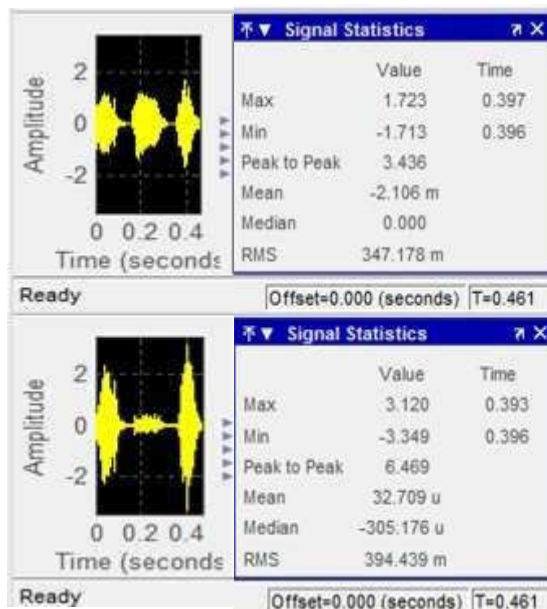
2
0
-2
Amplitude
0 0.2 0.4
Time (seconds

Signal Statistics

| | Value | Time |
|---|---|---|
| Max | 1.723 | 0.397 |
| Min | -1.713 | 0.396 |
| Peak to Peak | 3.436 | |
| Mean | -2.106 m | |
| Median | 0.000 | |
| RMS | 347.178 m | |

Ready
Offset=0.000 (seconds) T=0.461

2
0
-2
Amplitude
0 0.2 0.4
Time (seconds

Signal Statistics

| | Value | Time |
|---|---|---|
| Max | 3.120 | 0.393 |
| Min | -3.349 | 0.396 |
| Peak to Peak | 6.469 | |
| Mean | 32.709 u | |
| Median | -305.176 u | |
| RMS | 394.439 m | |

Ready
Offset=0.000 (seconds) T=0.461